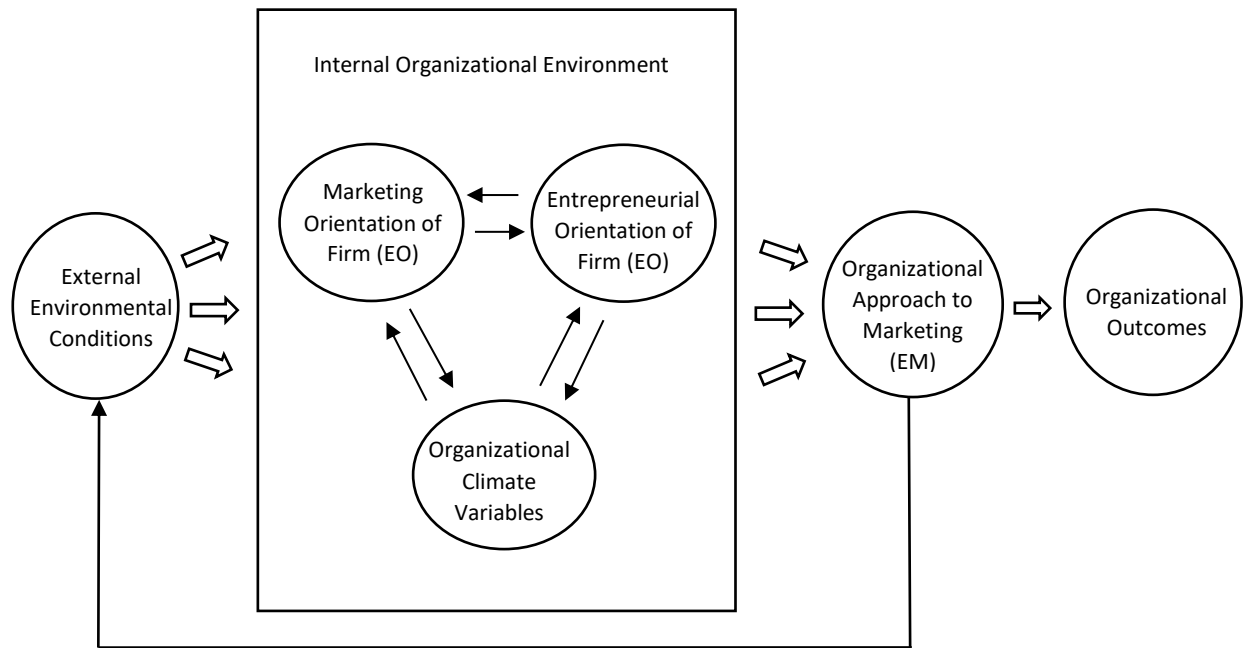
Internal Organizational Environment

Marketing Orientation of Firm (EO)

Entrepreneurial Orientation of Firm (EO)

External Environmental Conditions

Organizational Approach to Marketing (EM)

Organizational Outcomes

Organizational Climate Variables